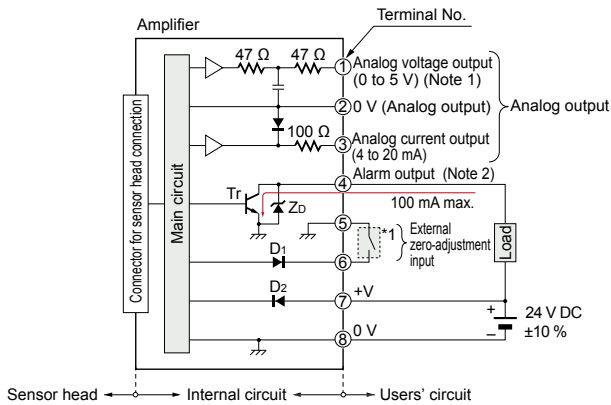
Amplifier

Terminal No.

47 Ω

47 Ω

① Analog voltage output (0 to 5 V) (Note 1)

② 0 V (Analog output)

Analog output

100 Ω

③ Analog current output (4 to 20 mA)

④ Alarm output (Note 2)

Connector for sensor head connection

Main circuit

Tr

$Z_D$

100 mA max.

⑤

*1

External zero-adjustment input

Load

$D_1$

⑥

$D_2$

⑦ +V

+

24 V DC

±10 %

−

⑧ 0 V

Sensor head

Internal circuit

Users' circuit